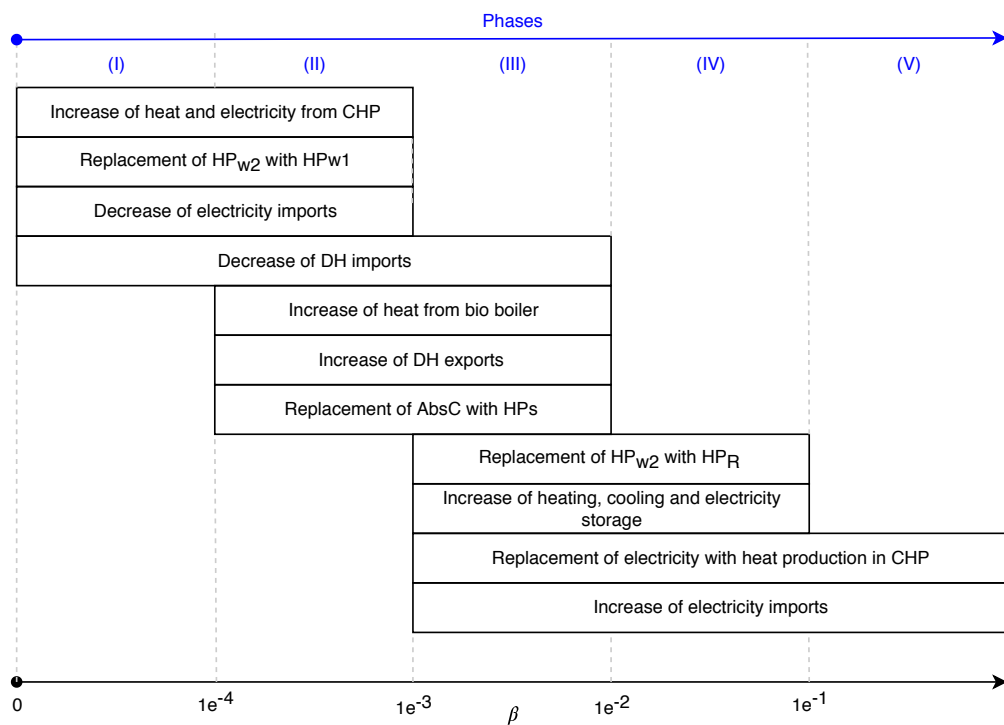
Phases

(I) (II) (III) (IV) (V)

Increase of heat and electricity from CHP

Replacement of $HP_{w2}$ with HPw1

Decrease of electricity imports

Decrease of DH imports

Increase of heat from bio boiler

Increase of DH exports

Replacement of AbsC with HPs

Replacement of $HP_{w2}$ with $HP_R$

Increase of heating, cooling and electricity storage

Replacement of electricity with heat production in CHP

Increase of electricity imports

0 $1e^{-4}$ $1e^{-3}$ $\beta$ $1e^{-2}$ $1e^{-1}$